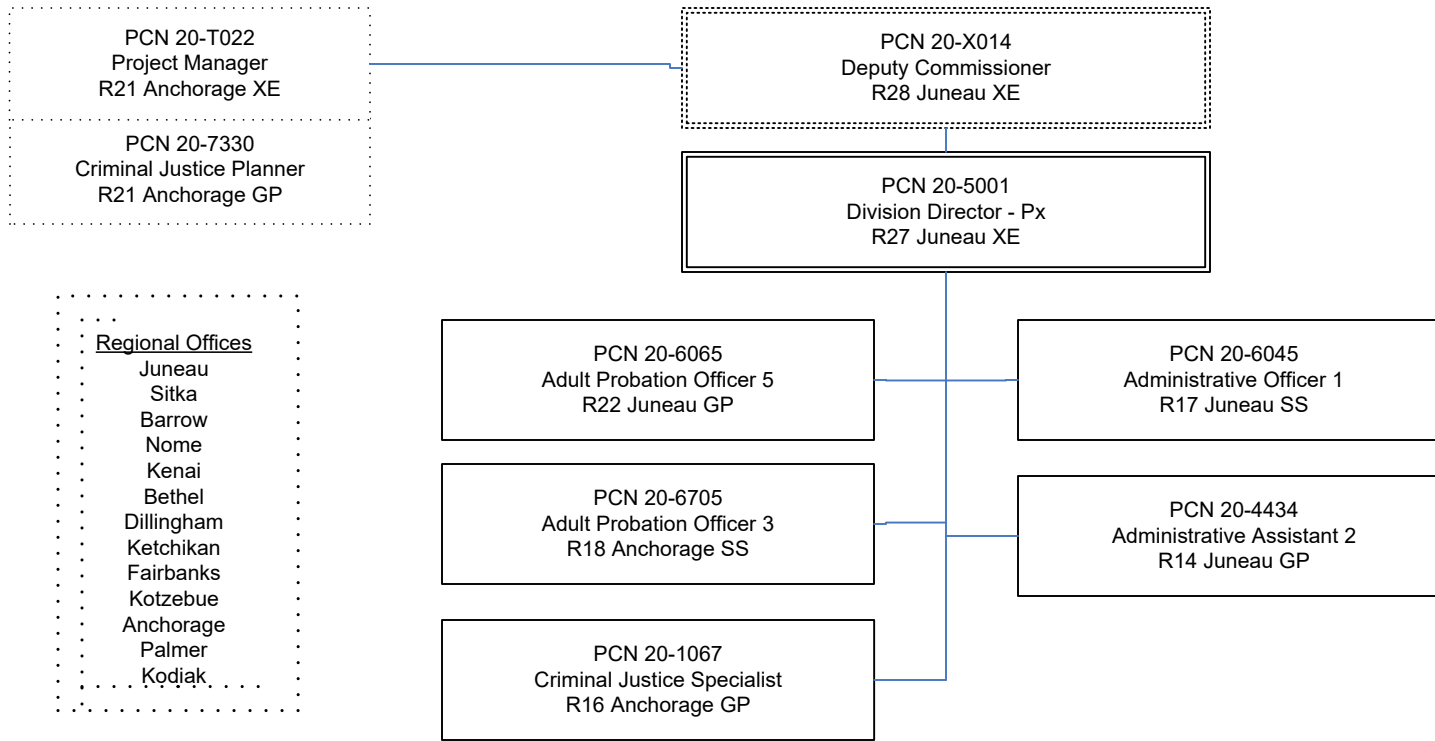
PCN 20-T022
Project Manager
R21 Anchorage XE

PCN 20-7330
Criminal Justice Planner
R21 Anchorage GP

PCN 20-X014
Deputy Commissioner
R28 Juneau XE

PCN 20-5001
Division Director - Px
R27 Juneau XE

Regional Offices
Juneau
Sitka
Barrow
Nome
Kenai
Bethel
Dillingham
Ketchikan
Fairbanks
Kotzebue
Anchorage
Palmer
Kodiak

PCN 20-6065
Adult Probation Officer 5
R22 Juneau GP

PCN 20-6045
Administrative Officer 1
R17 Juneau SS

PCN 20-6705
Adult Probation Officer 3
R18 Anchorage SS

PCN 20-4434
Administrative Assistant 2
R14 Juneau GP

PCN 20-1067
Criminal Justice Specialist
R16 Anchorage GP